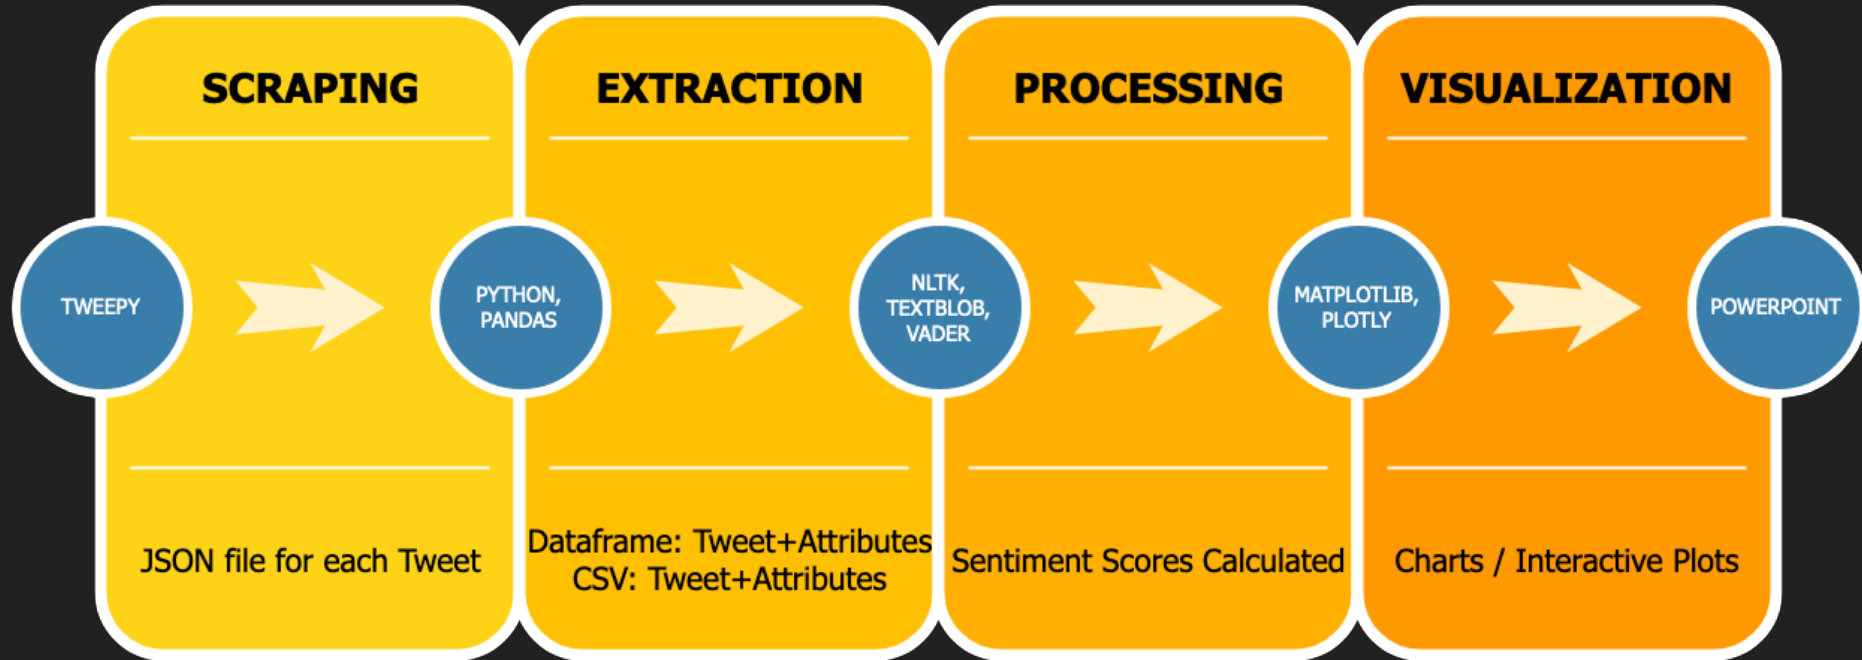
SCRAPING

TWEEPY

JSON file for each Tweet

EXTRACTION

PYTHON, PANDAS

Dataframe: Tweet+Attributes
CSV: Tweet+Attributes

PROCESSING

NLTK, TEXTBLOB, VADER

Sentiment Scores Calculated

VISUALIZATION

MATPLOTLIB, PLOTLY

Charts / Interactive Plots

POWERPOINT